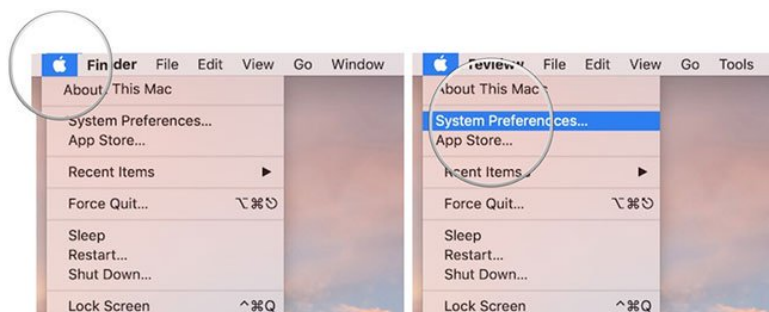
Finder File Edit View Go Window

About This Mac

System Preferences...
App Store...

Recent Items ▶

Force Quit... ⌥⌘⎋

Sleep
Restart...
Shut Down...

Lock Screen ^⌘Q

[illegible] File Edit View Go Tools

About This Mac

System Preferences...
App Store...

Recent Items ▶

Force Quit... ⌥⌘⎋

Sleep
Restart...
Shut Down...

Lock Screen ^⌘Q